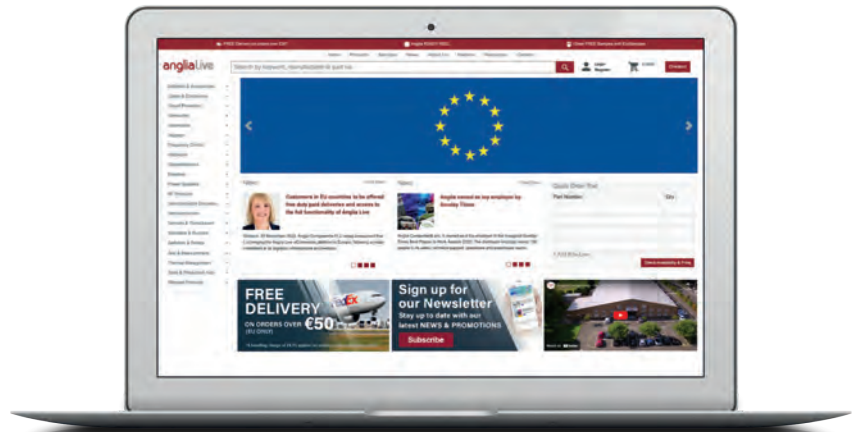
anglia Live

Search by keyword, manufacturer or part no.

Customers in EU countries to be offered free duty paid deliveries and access to the full functionality of Anglia Live

Anglia named as top employer by Sunday Times

Quick Order Pad

Part Number

Qty

FREE DELIVERY ON ORDERS OVER €50 (EU ONLY)

Sign up for our Newsletter
Stay up to date with our latest NEWS & PROMOTIONS

Subscribe

Check Availability & Price